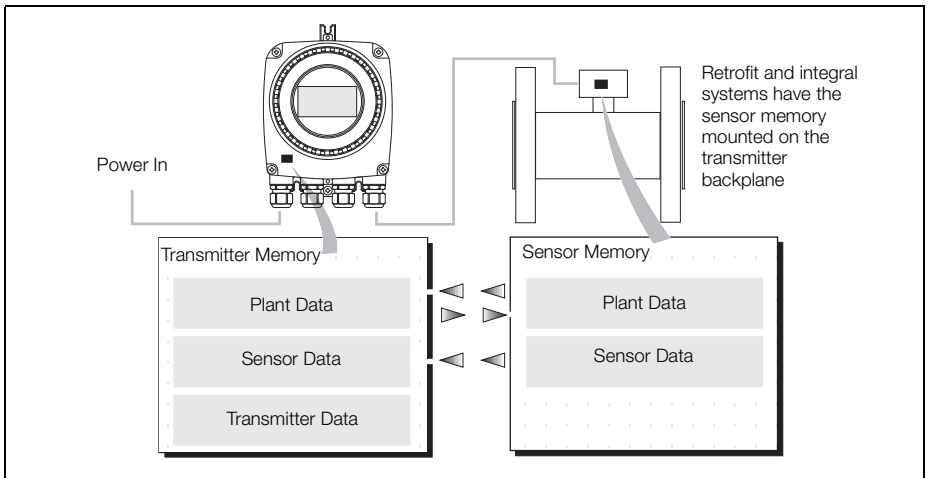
Retrofit and integral systems have the sensor memory mounted on the transmitter backplane

Power In

Transmitter Memory

Plant Data

Sensor Data

Transmitter Data

Sensor Memory

Plant Data

Sensor Data